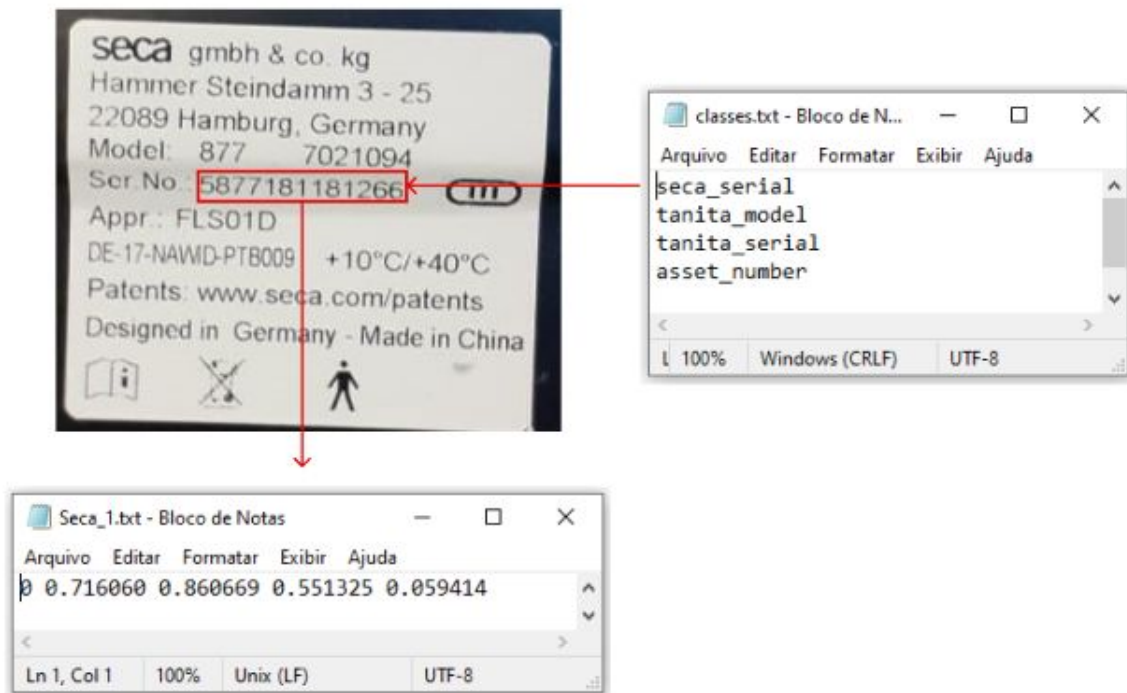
seca gmbh & co. kg
Hammer Steindamm 3 - 25
22089 Hamburg, Germany
Model: 877 7021094
Ser.No.: 5877181181266 III
Appr.: FLS01D
DE-17-NAWID-PTB009 +10°C/+40°C
Patents: www.seca.com/patents
Designed in Germany - Made in China

classes.txt - Bloco de N...
Arquivo Editar Formatar Exibir Ajuda
seca_serial
tanita_model
tanita_serial
asset_number
L 100% Windows (CRLF) UTF-8

Seca_1.txt - Bloco de Notas
Arquivo Editar Formatar Exibir Ajuda
0 0.716060 0.860669 0.551325 0.059414
Ln 1, Col 1 100% Unix (LF) UTF-8